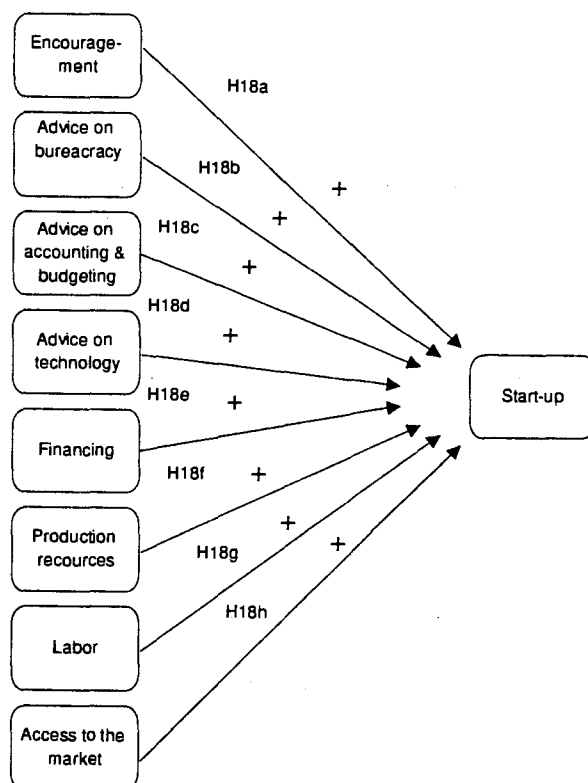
Encouragement

H18a

+

Advice on bureacracy

H18b

+

Advice on accounting & budgeting

H18c

+

H18d

+

Advice on technology

H18e

+

Financing

H18f

+

Production recources

+

H18g

+

H18h

Labor

Access to the market

Start-up